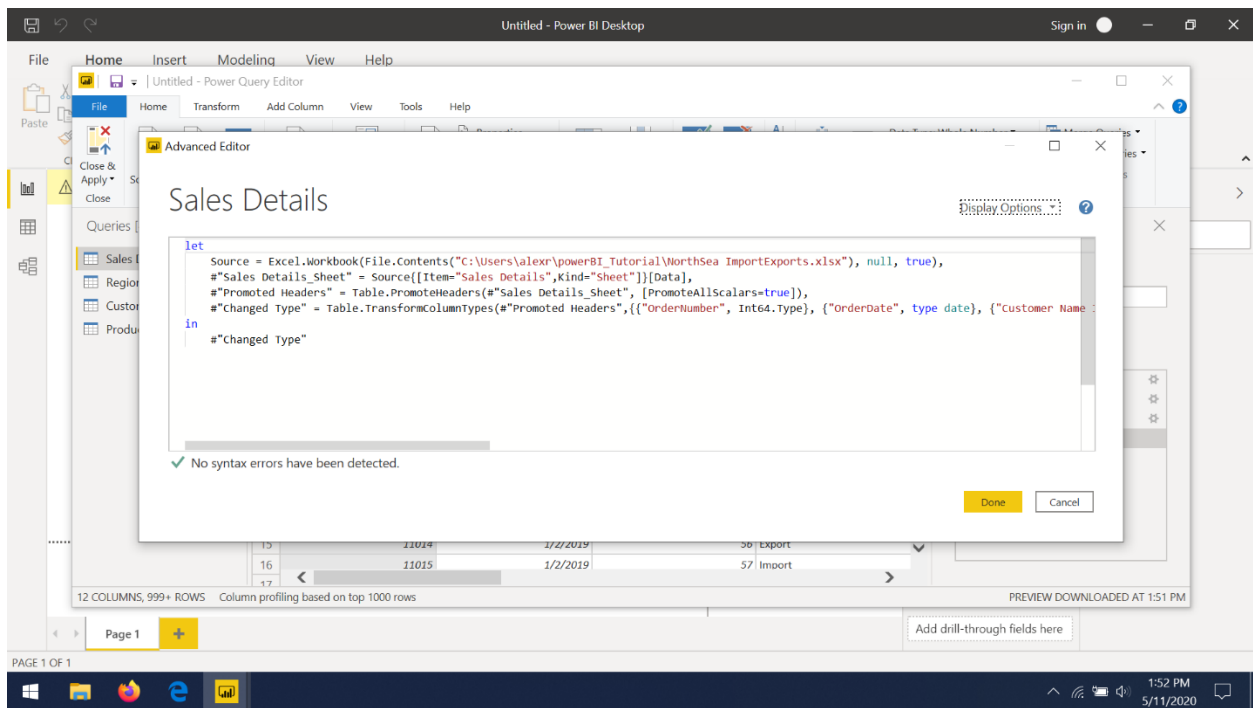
Untitled - Power BI Desktop

Sign in

File Home Insert Modeling View Help

Paste

Untitled - Power Query Editor

File Home Transform Add Column View Tools Help

Close & Apply Close

Queries

Sales
Region
Custom
Produ

Advanced Editor

Sales Details

Display Options

let
    Source = Excel.Workbook(File.Contents("C:\Users\alexr\powerBI_Tutorial\NorthSea ImportExports.xlsx"), null, true),
    #"Sales Details_Sheet" = Source{[Item="Sales Details",Kind="Sheet"]}[Data],
    #"Promoted Headers" = Table.PromoteHeaders(#"Sales Details_Sheet", [PromoteAllScalars=true]),
    #"Changed Type" = Table.TransformColumnTypes(#"Promoted Headers",{{"OrderNumber", Int64.Type}, {"OrderDate", type date}, {"Customer Name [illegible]
in
    #"Changed Type"

No syntax errors have been detected.

Done Cancel

| 15 | 11014 | 1/2/2019 | 56 Export |
|---|---|---|---|
| 16 | 11015 | 1/2/2019 | 57 Import |
| 17 | | | |

12 COLUMNS, 999+ ROWS Column profiling based on top 1000 rows

PREVIEW DOWNLOADED AT 1:51 PM

Page 1

Add drill-through fields here

PAGE 1 OF 1

1:52 PM
5/11/2020